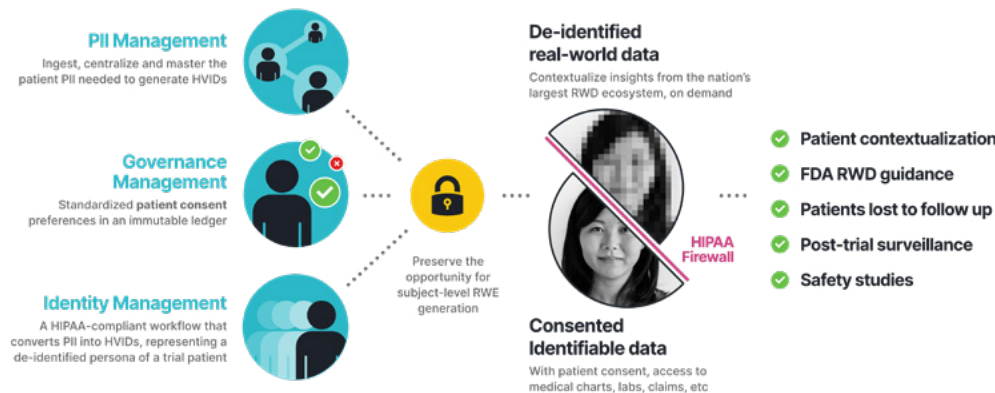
PII Management
Ingest, centralize and master the patient PII needed to generate HVIDs

Governance Management
Standardized patient consent preferences in an immutable ledger

Identity Management
A HIPAA-compliant workflow that converts PII into HVIDs, representing a de-identified persona of a trial patient

Preserve the opportunity for subject-level RWE generation

De-identified real-world data
Contextualize insights from the nation's largest RWD ecosystem, on demand

HIPAA Firewall

Consented Identifiable data
With patient consent, access to medical charts, labs, claims, etc

Patient contextualization
FDA RWD guidance
Patients lost to follow up
Post-trial surveillance
Safety studies